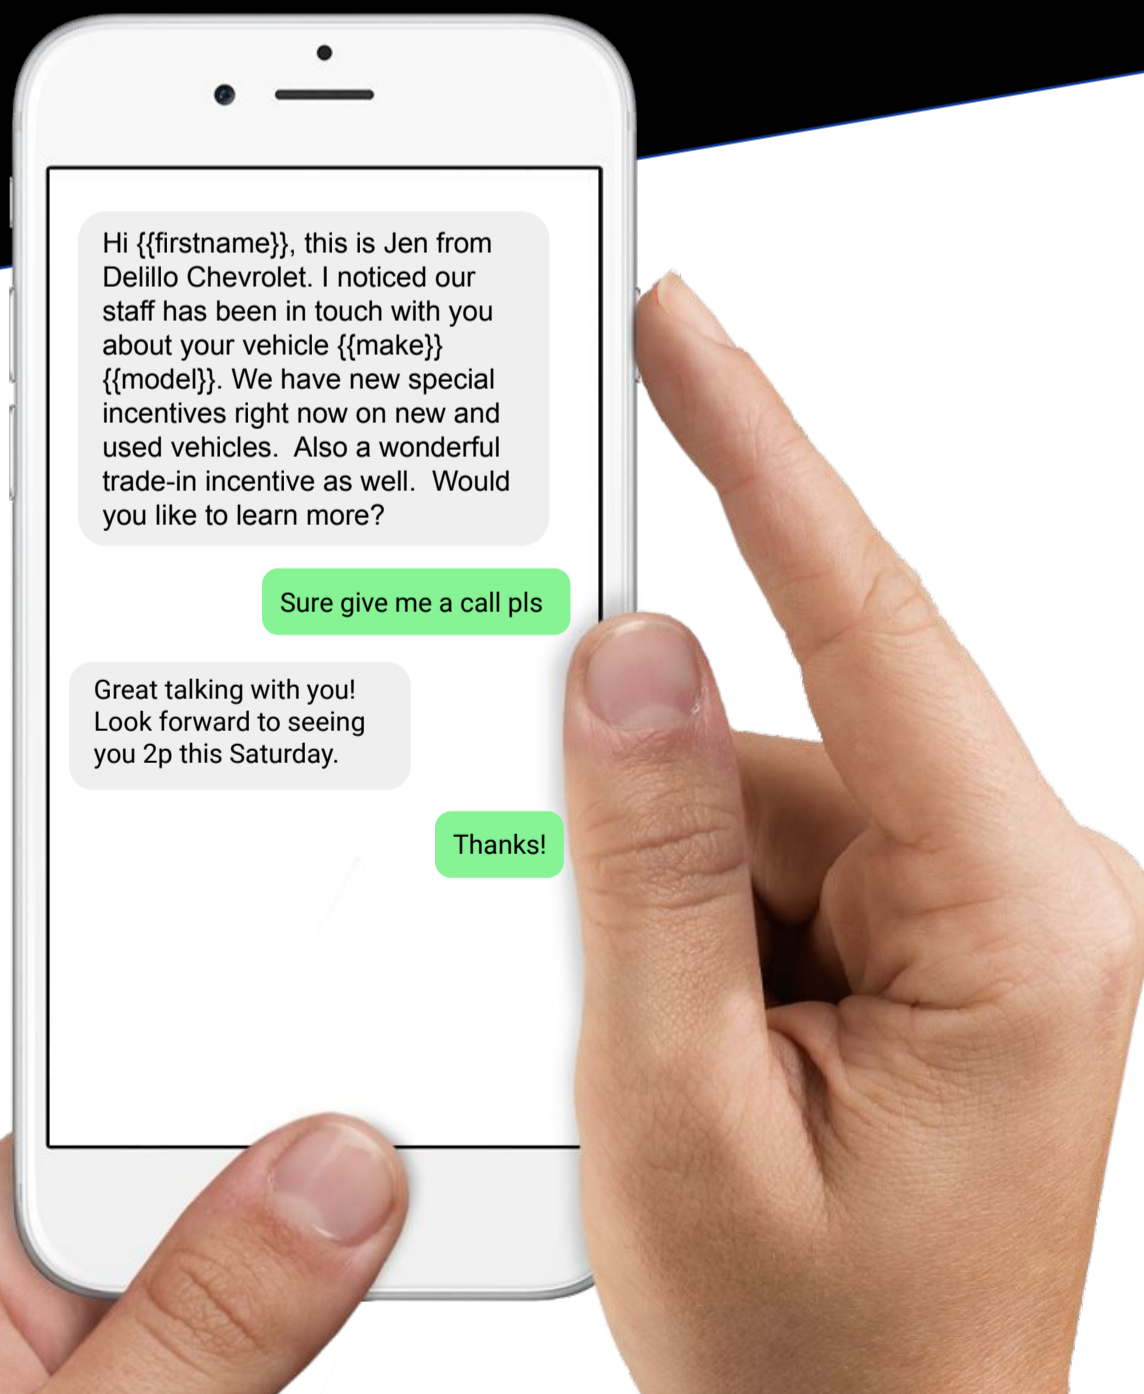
Hi {{firstname}}, this is Jen from Delillo Chevrolet. I noticed our staff has been in touch with you about your vehicle {{make}} {{model}}. We have new special incentives right now on new and used vehicles. Also a wonderful trade-in incentive as well. Would you like to learn more?

Sure give me a call pls

Great talking with you! Look forward to seeing you 2p this Saturday.

Thanks!